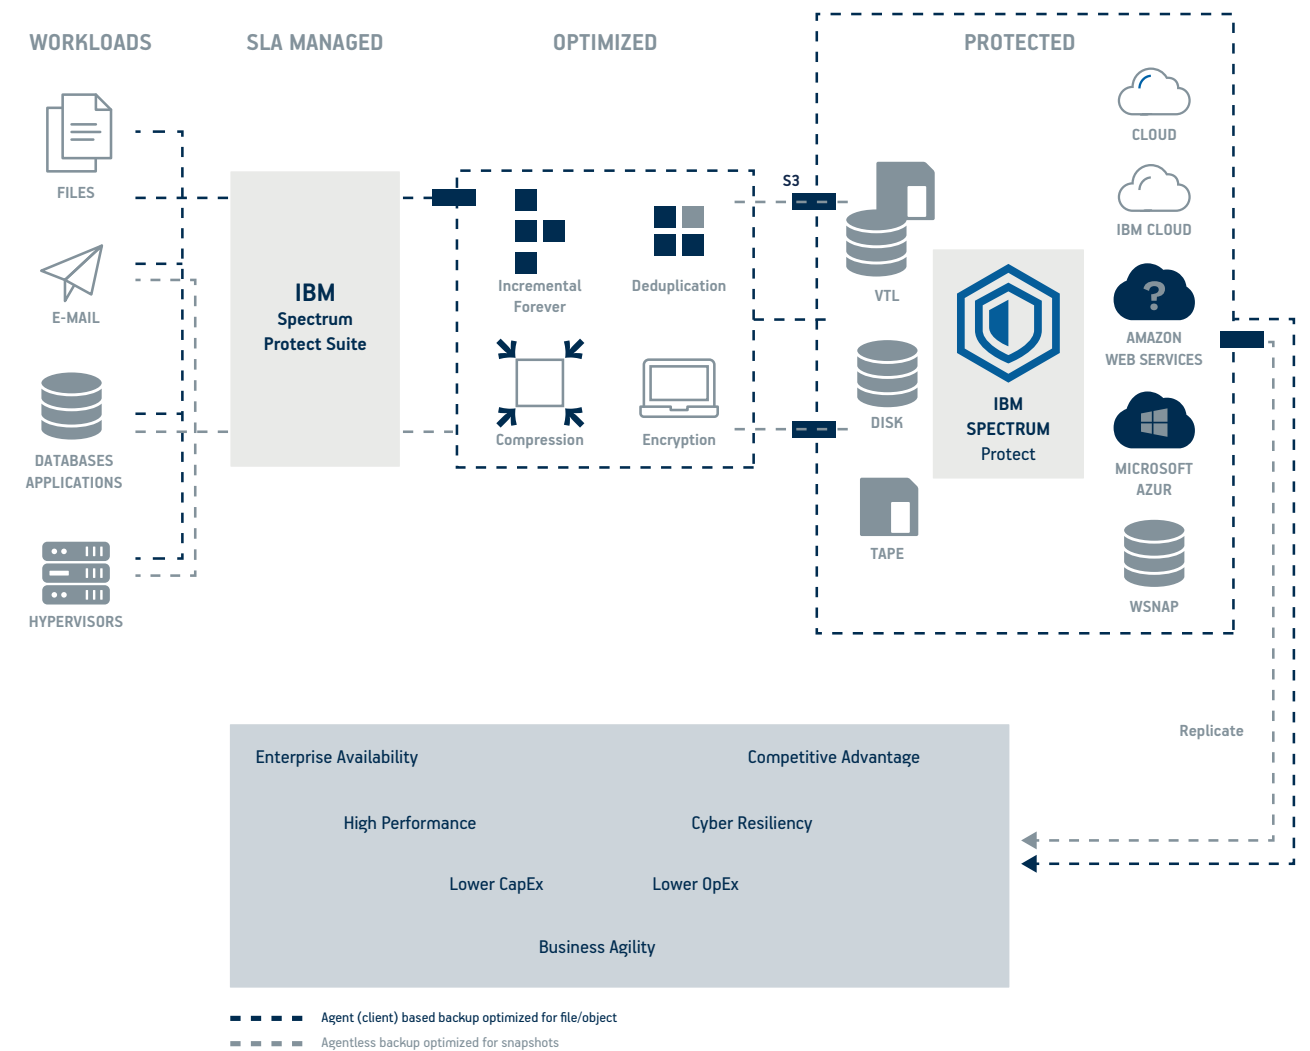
WORKLOADS

SLA MANAGED

OPTIMIZED

PROTECTED

FILES

E-MAIL

DATABASES APPLICATIONS

HYPERVISORS

IBM
Spectrum
Protect Suite

Incremental Forever

Deduplication

Compression

Encryption

S3

VTL

DISK

TAPE

IBM
SPECTRUM
Protect

CLOUD

IBM CLOUD

AMAZON WEB SERVICES

MICROSOFT AZUR

WSNAP

Replicate

Enterprise Availability

Competitive Advantage

High Performance

Cyber Resiliency

Lower CapEx

Lower OpEx

Business Agility

Agent (client) based backup optimized for file/object

Agentless backup optimized for snapshots